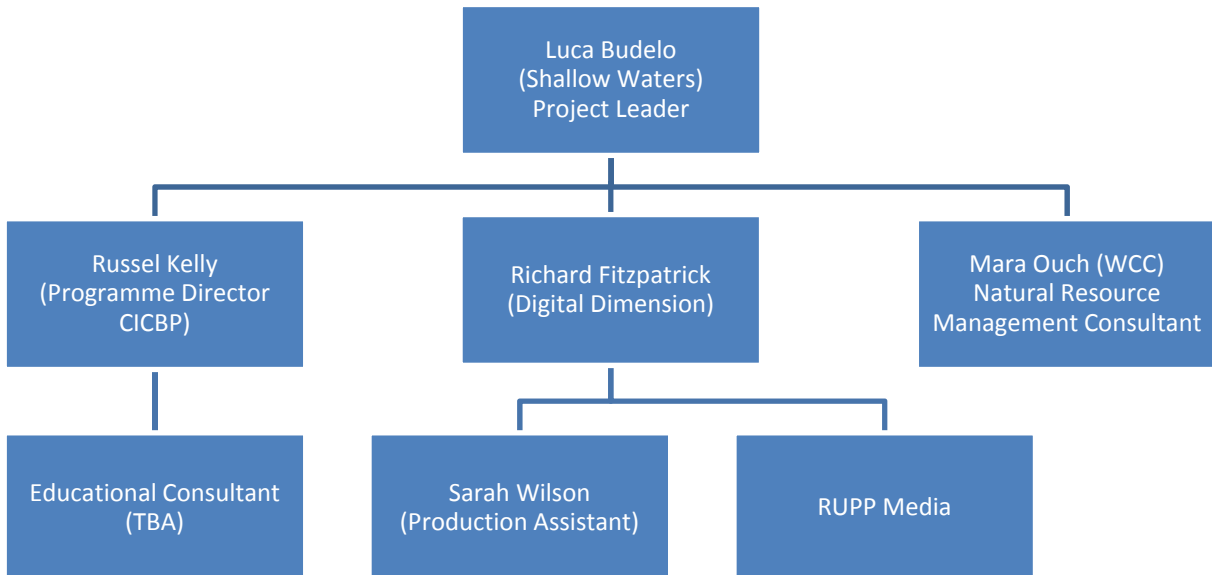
Luca Budelo
(Shallow Waters)
Project Leader

Russel Kelly
(Programme Director
CICBP)

Richard Fitzpatrick
(Digital Dimension)

Mara Ouch (WCC)
Natural Resource
Management Consultant

Educational Consultant
(TBA)

Sarah Wilson
(Production Assistant)

RUPP Media